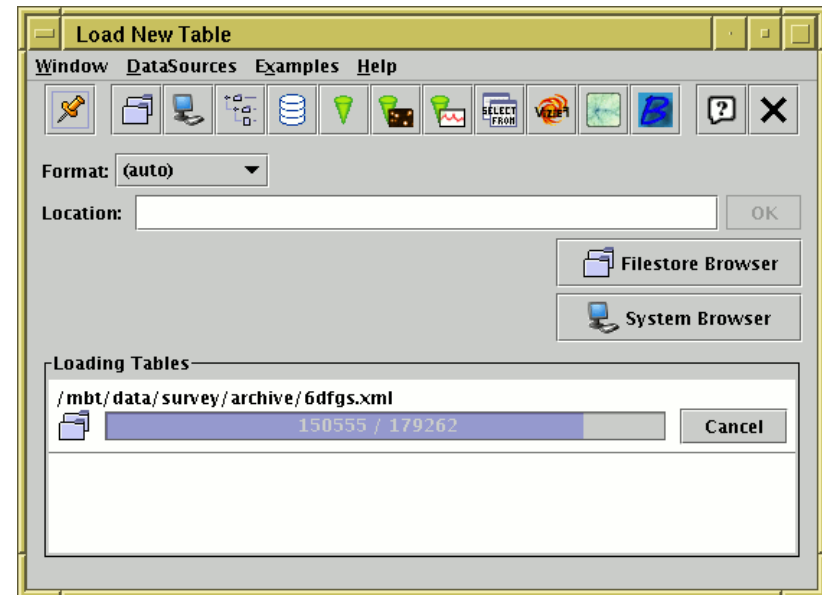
Load New Table

Window DataSources Examples Help

SELECT FROM

VizieR

Format: (auto)

Location:

OK

Filestore Browser

System Browser

Loading Tables

/mbt/data/survey/archive/6dfgs.xml

150555 / 179262

Cancel